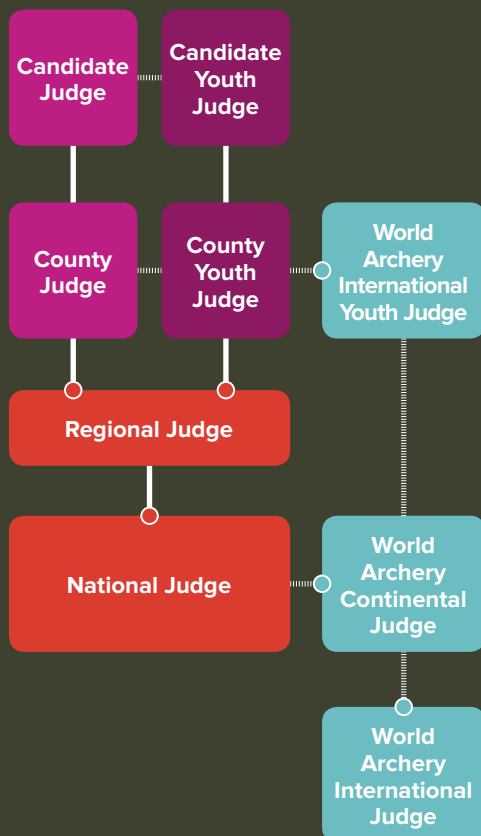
Candidate Judge

Candidate Youth Judge

County Judge

County Youth Judge

World Archery International Youth Judge

Regional Judge

National Judge

World Archery Continental Judge

World Archery International Judge